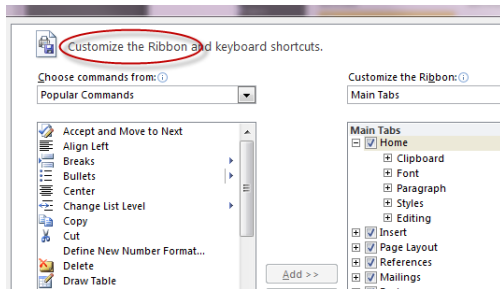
Customize the Ribbon and keyboard shortcuts.

Choose commands from: ⓘ

Popular Commands

Accept and Move to Next
Align Left
Breaks
Bullets
Center
Change List Level
Copy
Cut
Define New Number Format...
Delete
Draw Table

Add >>

Customize the Ribbon: ⓘ

Main Tabs

Main Tabs
Home
Clipboard
Font
Paragraph
Styles
Editing
Insert
Page Layout
References
Mailings